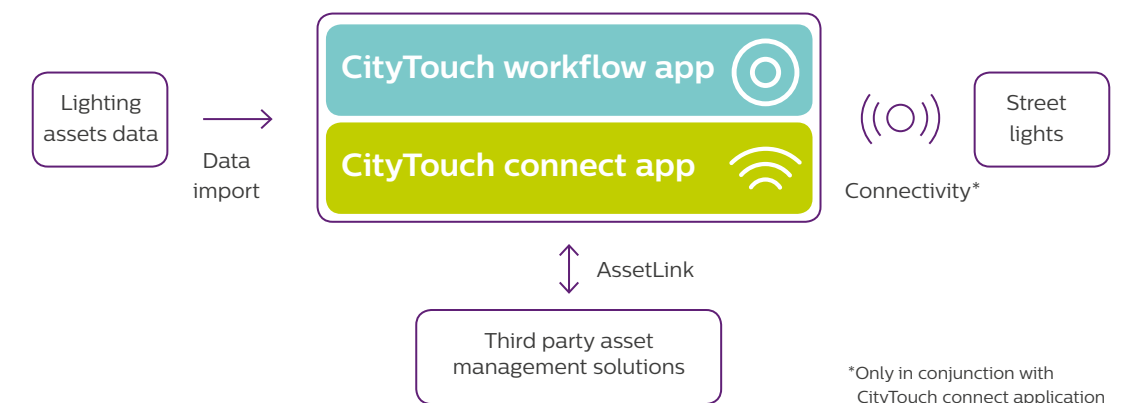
Lighting assets data

Data import

CityTouch workflow app

CityTouch connect app

Connectivity*

Street lights

AssetLink

Third party asset management solutions

*Only in conjunction with CityTouch connect application